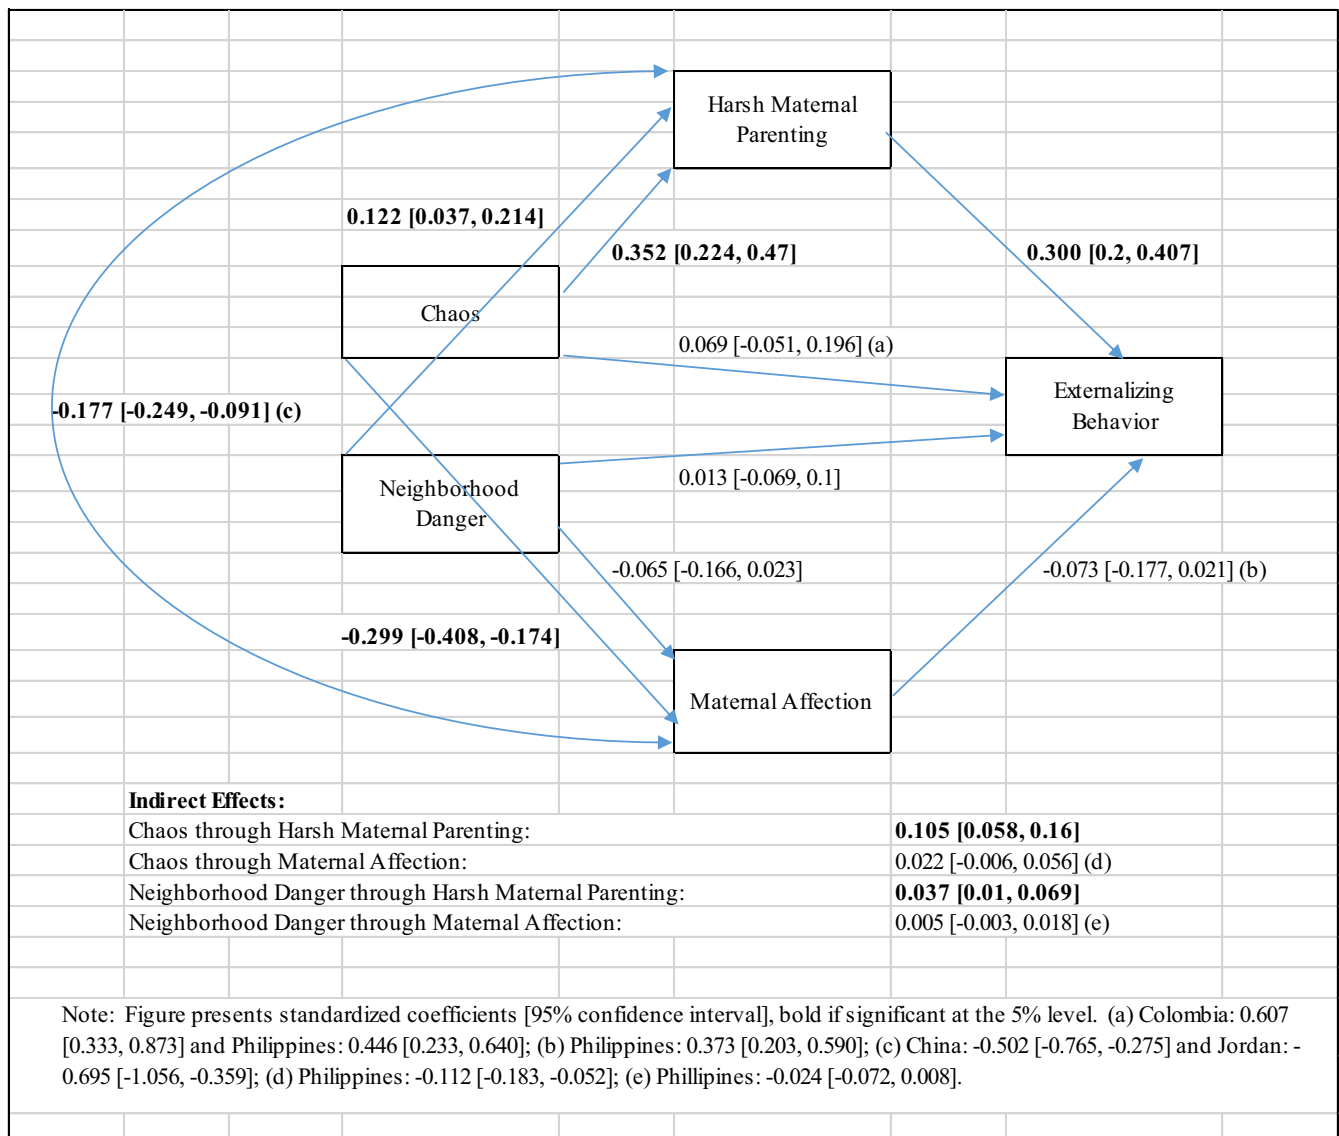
Harsh Maternal Parenting

0.122 [0.037, 0.214]

0.352 [0.224, 0.47]

0.300 [0.2, 0.407]

Chaos

0.069 [-0.051, 0.196] (a)

Externalizing Behavior

-0.177 [-0.249, -0.091] (c)

Neighborhood Danger

0.013 [-0.069, 0.1]

-0.065 [-0.166, 0.023]

-0.073 [-0.177, 0.021] (b)

-0.299 [-0.408, -0.174]

Maternal Affection

**Indirect Effects:**

| | |
|---|---|
| Chaos through Harsh Maternal Parenting: | **0.105 [0.058, 0.16]** |
| Chaos through Maternal Affection: | 0.022 [-0.006, 0.056] (d) |
| Neighborhood Danger through Harsh Maternal Parenting: | **0.037 [0.01, 0.069]** |
| Neighborhood Danger through Maternal Affection: | 0.005 [-0.003, 0.018] (e) |

Note: Figure presents standardized coefficients [95% confidence interval], bold if significant at the 5% level. (a) Colombia: 0.607 [0.333, 0.873] and Philippines: 0.446 [0.233, 0.640]; (b) Philippines: 0.373 [0.203, 0.590]; (c) China: -0.502 [-0.765, -0.275] and Jordan: -0.695 [-1.056, -0.359]; (d) Philippines: -0.112 [-0.183, -0.052]; (e) Phillipines: -0.024 [-0.072, 0.008].